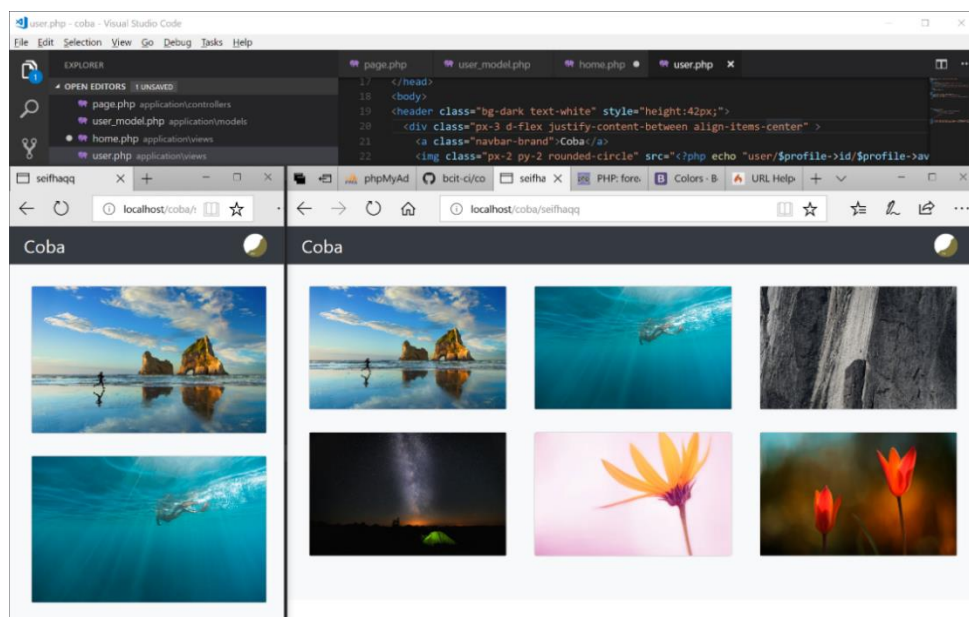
user.php - coba - Visual Studio Code

File Edit Selection View Go Debug Tasks Help

EXPLORER

OPEN EDITORS 1 UNSAVED

page.php application\controllers

user_model.php application\models

home.php application\views

user.php application\views

page.php user_model.php home.php user.php ×

17 </head>
18 <body>
19 <header class="bg-dark text-white" style="height:42px;">
20 <div class="px-3 d-flex justify-content-between align-items-center" >
21 <a class="navbar-brand">Coba</a>
22 <img class="px-2 py-2 rounded-circle" src="<?php echo "user/$profile->id/$profile->av

seifhaqq × +

localhost/coba/s

Coba

phpMyAd bcit-ci/co seifha × PHP: fore Colors - B URL Help +

localhost/coba/seifhaqq

Coba